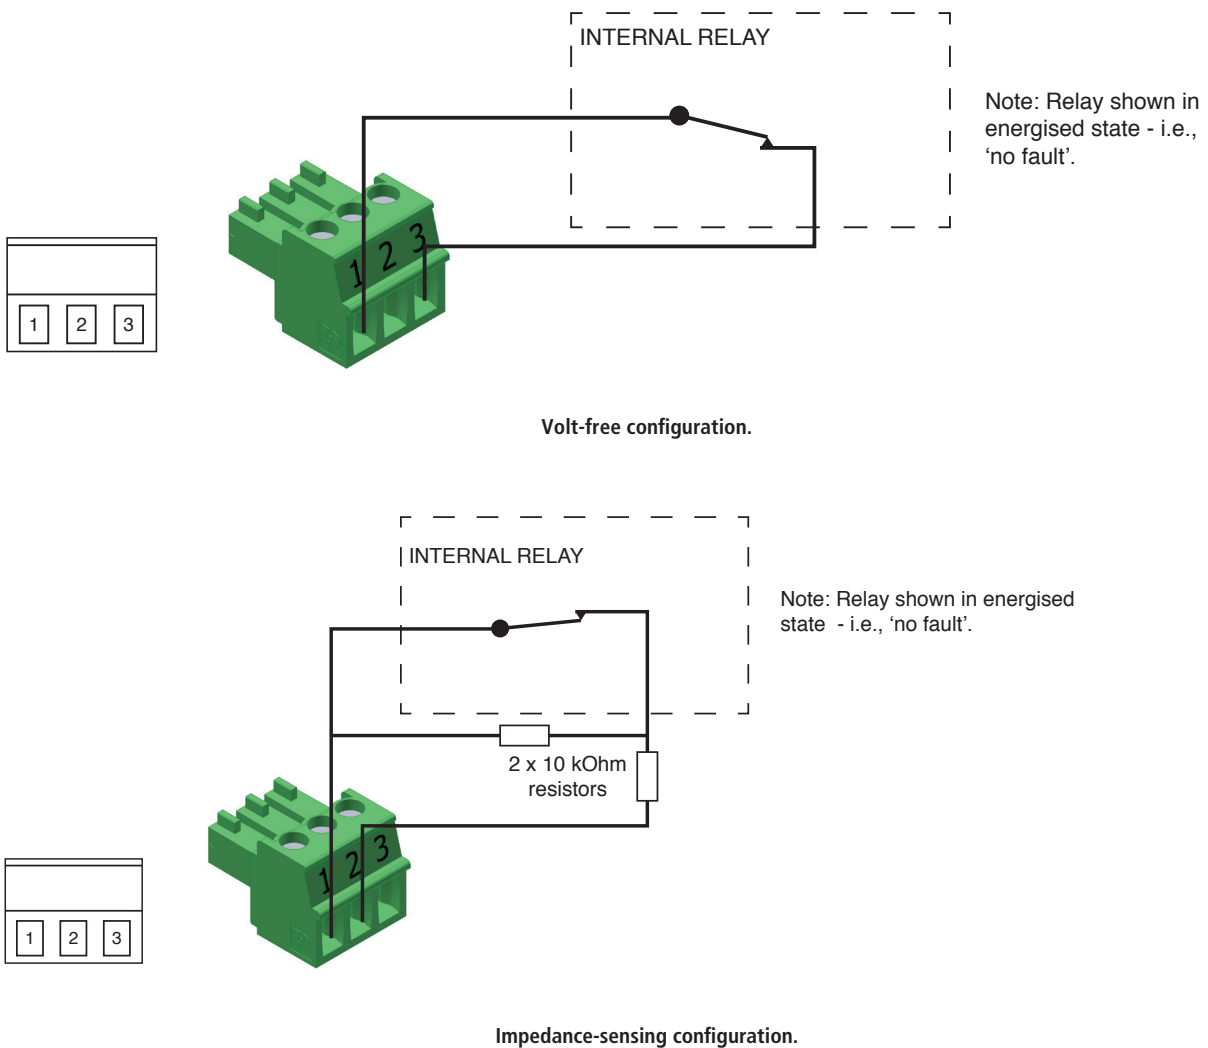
INTERNAL RELAY

Note: Relay shown in energised state - i.e., ‘no fault’.

1 2 3

1 2 3

Volt-free configuration.

INTERNAL RELAY

Note: Relay shown in energised state - i.e., ‘no fault’.

2 x 10 kOhm resistors

1 2 3

1 2 3

Impedance-sensing configuration.